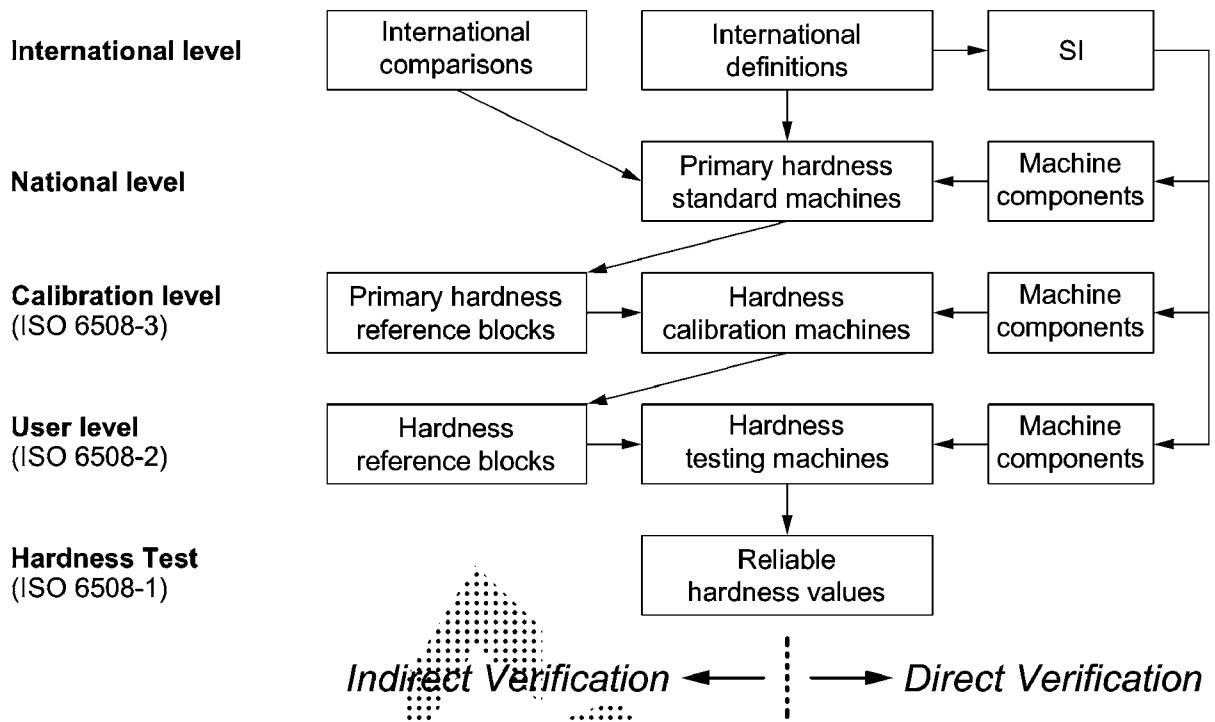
International level

International comparisons

International definitions

SI

National level

Primary hardness standard machines

Machine components

Calibration level
(ISO 6508-3)

Primary hardness reference blocks

Hardness calibration machines

Machine components

User level
(ISO 6508-2)

Hardness reference blocks

Hardness testing machines

Machine components

Hardness Test
(ISO 6508-1)

Reliable hardness values

Indirect Verification

Direct Verification